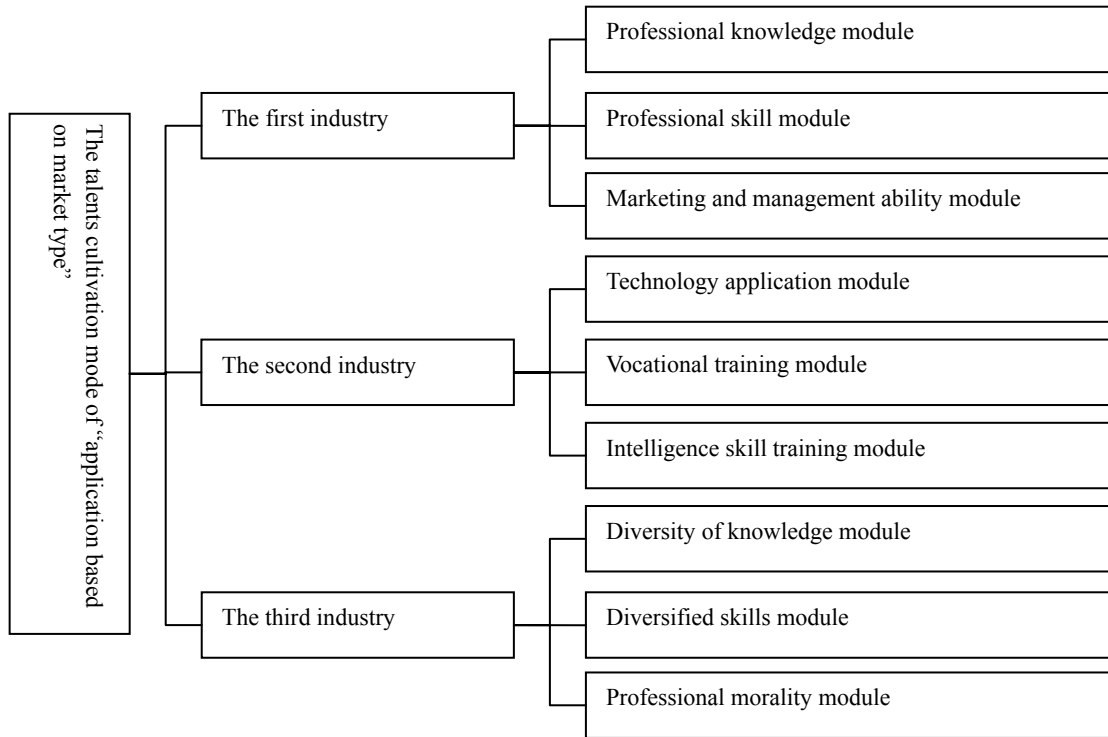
The talents cultivation mode of "application based on market type"

The first industry

Professional knowledge module

Professional skill module

Marketing and management ability module

The second industry

Technology application module

Vocational training module

Intelligence skill training module

The third industry

Diversity of knowledge module

Diversified skills module

Professional morality module